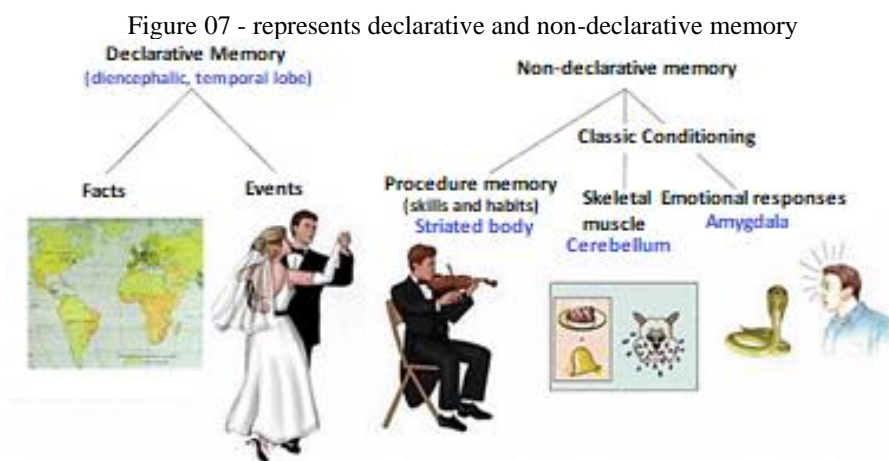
Figure 07 - represents declarative and non-declarative memory

Declarative Memory
(diencephalic, temporal lobe)

Facts

Events

Non-declarative memory

Classic Conditioning

Procedure memory
(skills and habits)
Striated body

Skeletal muscle
Cerebellum

Emotional responses
Amygdala